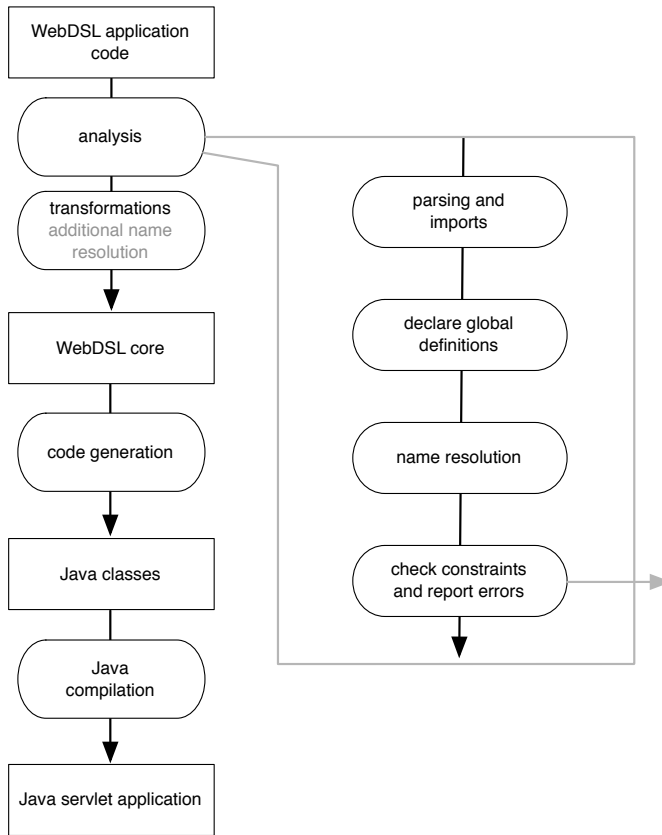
WebDSL application code

analysis

transformations
additional name resolution

WebDSL core

code generation

Java classes

Java compilation

Java servlet application

parsing and imports

declare global definitions

name resolution

check constraints and report errors